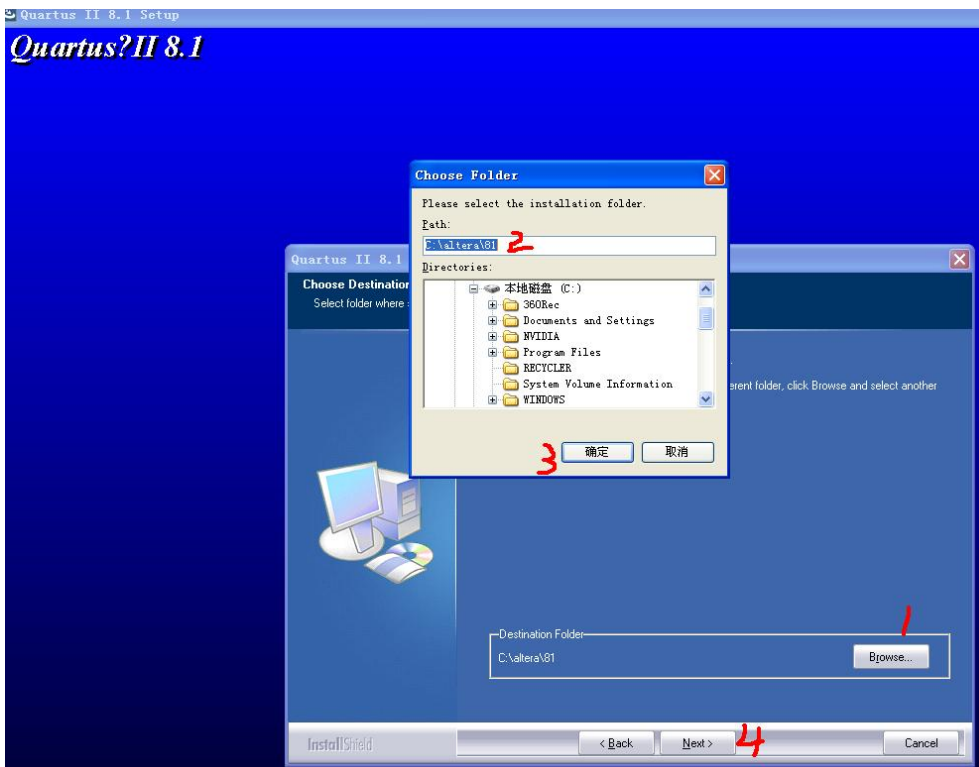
Quartus II 8.1 Setup

Quartus?II 8.1

Choose Folder

Please select the installation folder.

Path:

C:\altera\81 2

Directories:

本地磁盘 (C:)
360Rec
Documents and Settings
NVIDIA
Program Files
RECYCLER
System Volume Information
WINDOWS

3 确定 取消

Quartus II 8.1

Choose Destination

Select folder where

erent folder, click Browse and select another

Destination Folder

C:\altera\81

1

Browse...

InstallShield

< Back

Next > 4

Cancel